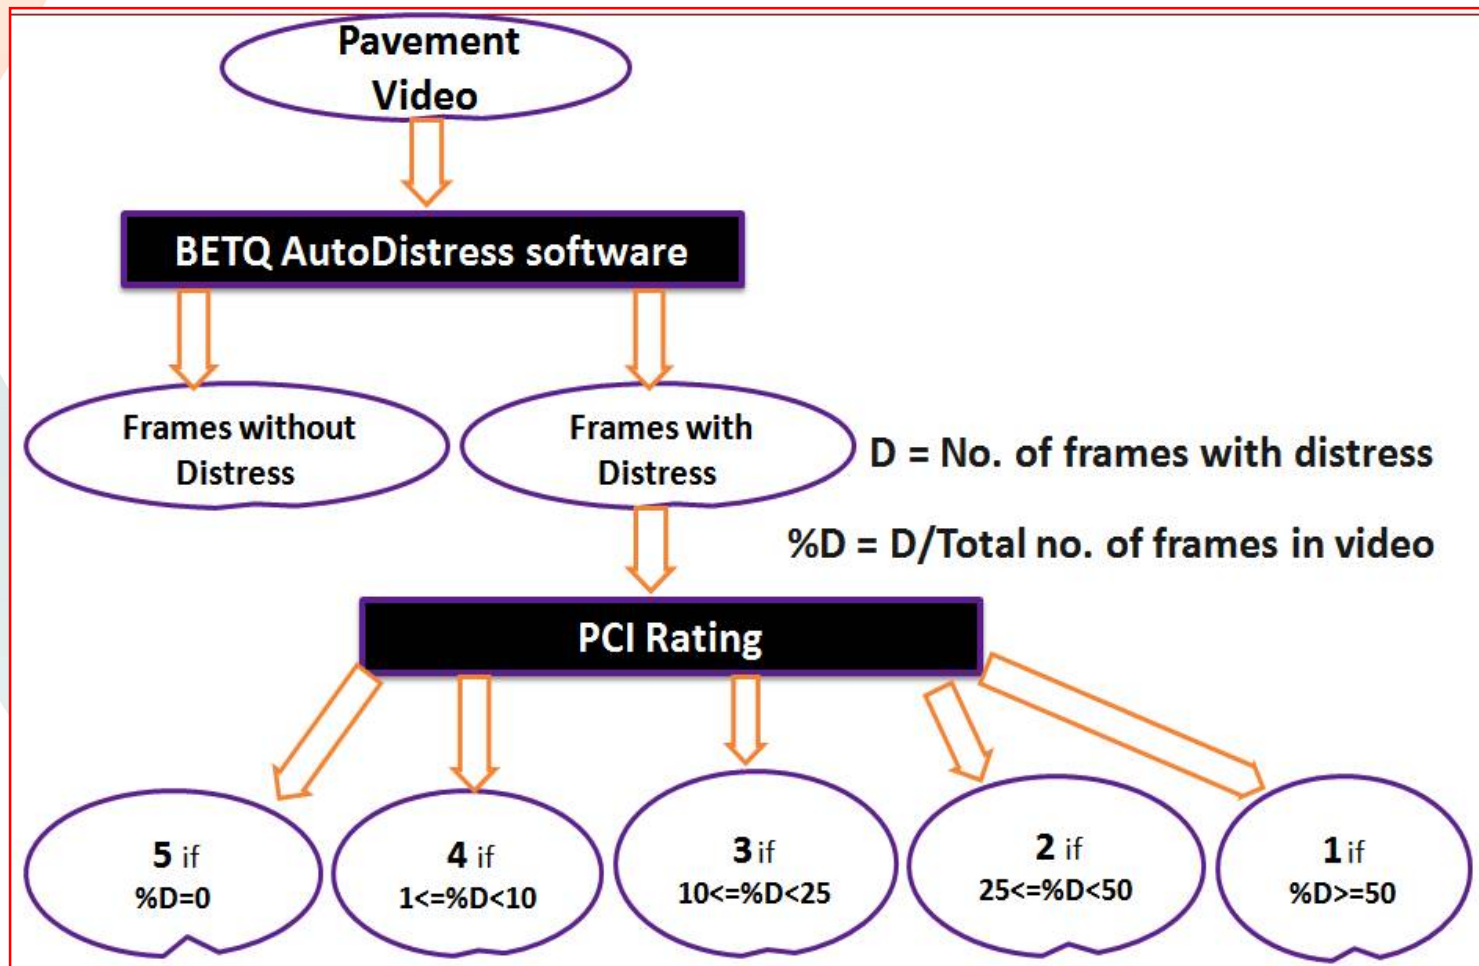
Pavement Video

BETQ AutoDistress software

Frames without Distress

Frames with Distress

D = No. of frames with distress

%D = D/Total no. of frames in video

PCI Rating

5 if
%D=0

4 if
1<=%D<10

3 if
10<=%D<25

2 if
25<=%D<50

1 if
%D>=50